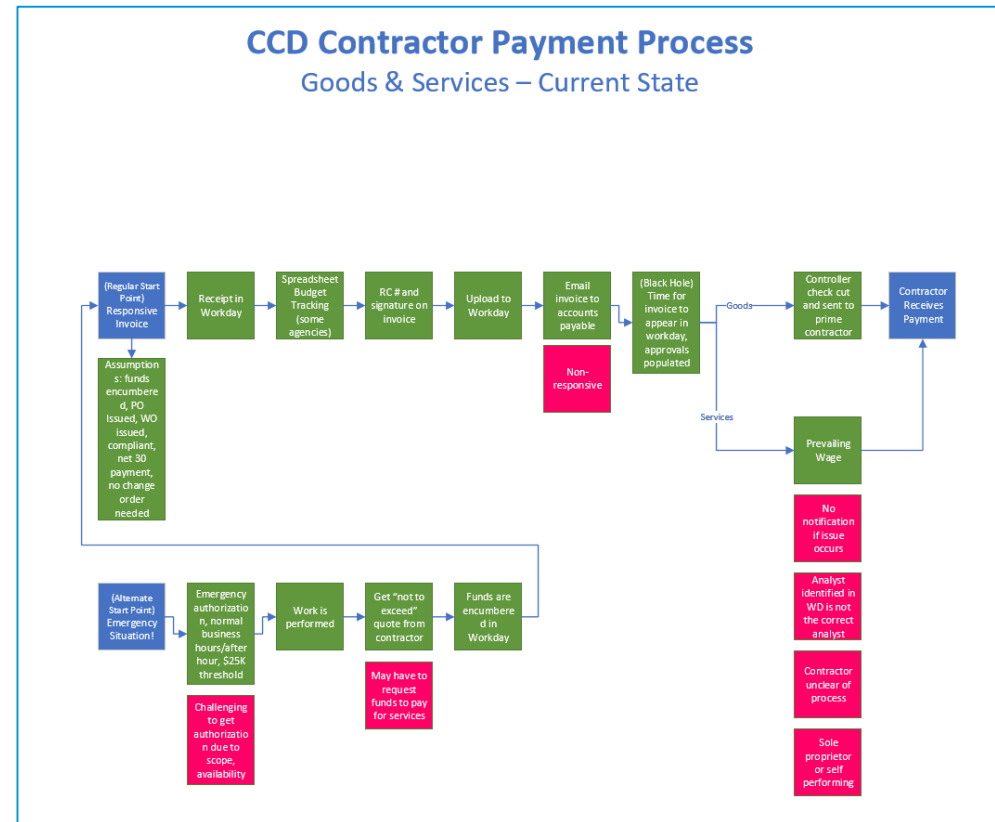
CCD Contractor Payment Process

Goods & Services – Current State

(Regular Start Point) Responsive Invoice

Assumptions: funds encumbered, PO Issued, WO issued, compliant, net 30 payment, no change order needed

Receipt in Workday

Spreadsheet Budget Tracking (some agencies)

RC # and signature on invoice

Upload to Workday

Email invoice to accounts payable

Non-responsive

(Black Hole) Time for invoice to appear in workday, approvals populated

Goods

Services

Controller check cut and sent to prime contractor

Contractor Receives Payment

Prevailing Wage

No notification if issue occurs

Analyst identified in WD is not the correct analyst

Contractor unclear of process

Sole proprietor or self performing

(Alternate Start Point) Emergency Situation!

Emergency authorization, normal business hours/after hour, $25K threshold

Challenging to get authorization due to scope, availability

Work is performed

Get "not to exceed" quote from contractor

May have to request funds to pay for services

Funds are encumbered in Workday